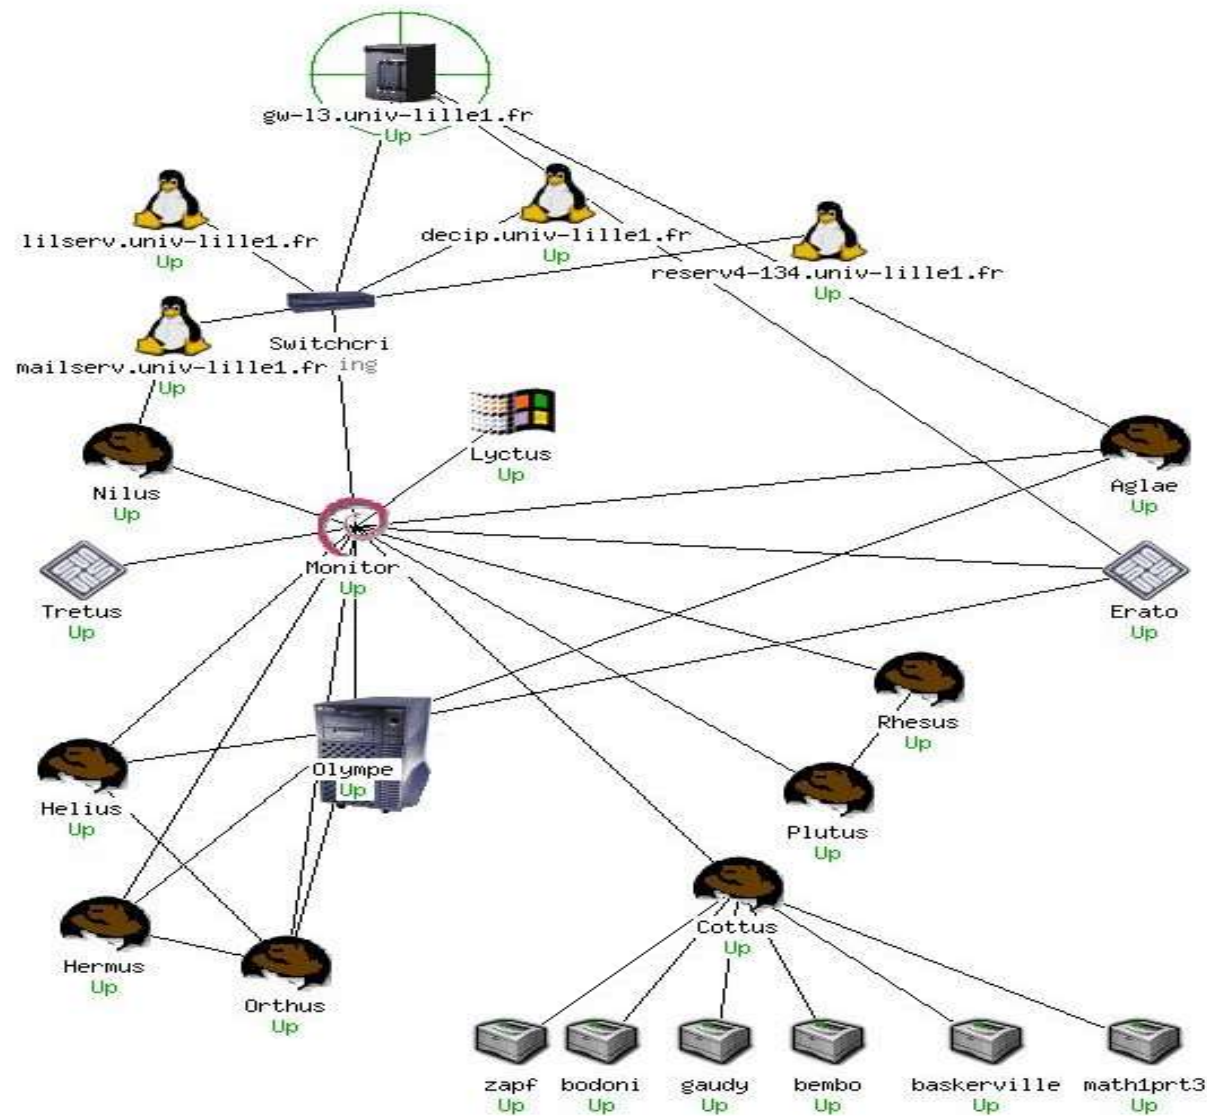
gw-13.univ-lille1.fr
Up

lilserv.univ-lille1.fr
Up

decip.univ-lille1.fr
Up

reserv4-134.univ-lille1.fr
Up

Switchcri
ing

mailserv.univ-lille1.fr
Up

Lyctus
Up

Nilus
Up

Aglae
Up

Monitor
Up

Tretus
Up

Erato
Up

Rhesus
Up

Olympe
Up

Helius
Up

Plutus
Up

Cottus
Up

Hermus
Up

Orthus
Up

zapf
Up

bodoni
Up

gaudy
Up

bembo
Up

baskerville
Up

math1prt3
Up